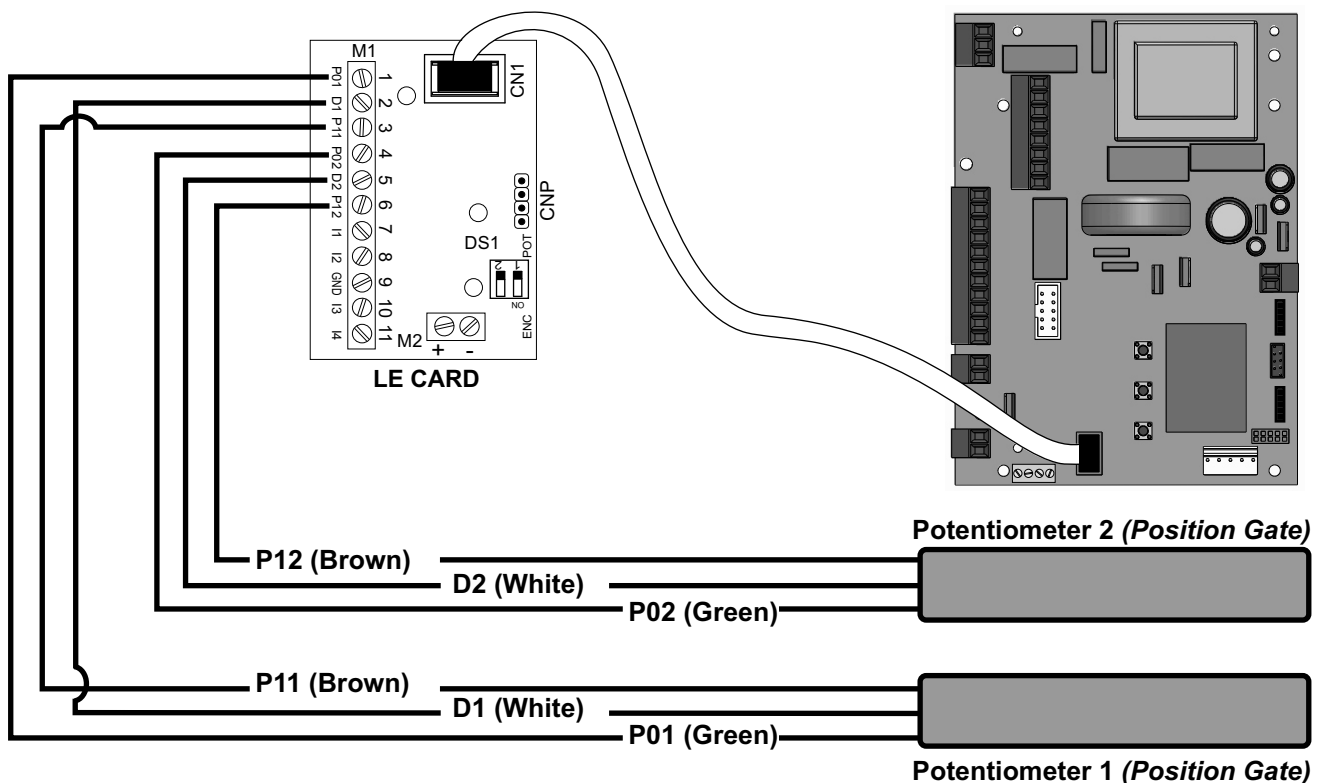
M1
P01 1
D1 2
P11 3
P02 4
D2 5
P12 6
I1 7
I2 8
GND 9
I3 10
I4 11
CN1
CNP
DS1
POT
2 1
NO
ENC
M2
+ -
LE CARD

Potentiometer 2 *(Position Gate)*
P12 (Brown)
D2 (White)
P02 (Green)

P11 (Brown)
D1 (White)
P01 (Green)
Potentiometer 1 *(Position Gate)*